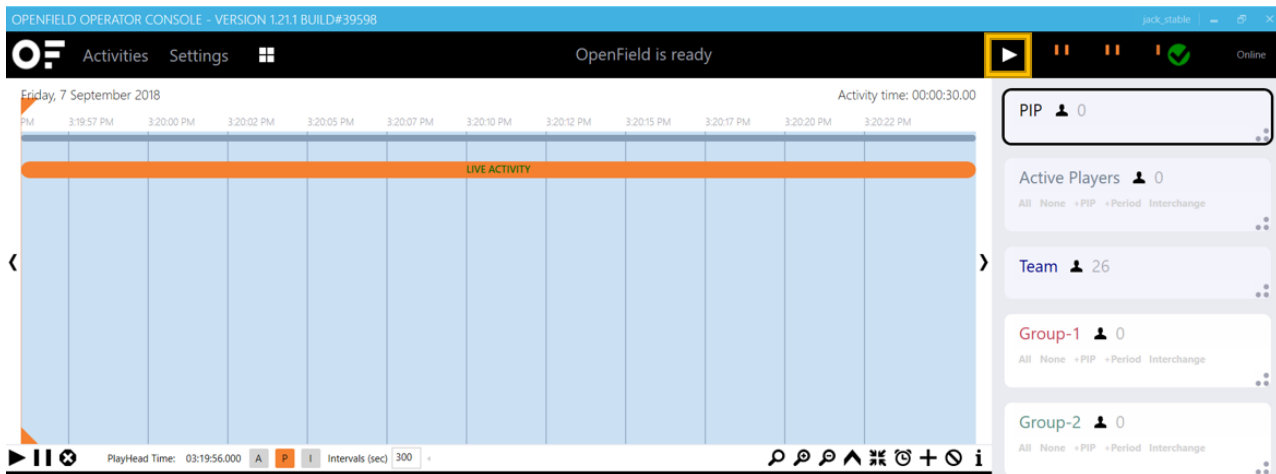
OPENFIELD OPERATOR CONSOLE - VERSION 1.21.1 BUILD#39598

jack_stable

Activities Settings

OpenField is ready

Online

Friday, 7 September 2018

Activity time: 00:00:30.00

PM 3:19:57 PM 3:20:00 PM 3:20:02 PM 3:20:05 PM 3:20:07 PM 3:20:10 PM 3:20:12 PM 3:20:15 PM 3:20:17 PM 3:20:20 PM 3:20:22 PM

LIVE ACTIVITY

PIP 0

Active Players 0

All None +PIP +Period Interchange

Team 26

Group-1 0

All None +PIP +Period Interchange

Group-2 0

All None +PIP +Period Interchange

PlayHead Time: 03:19:56.000 A P I Intervals (sec) 300